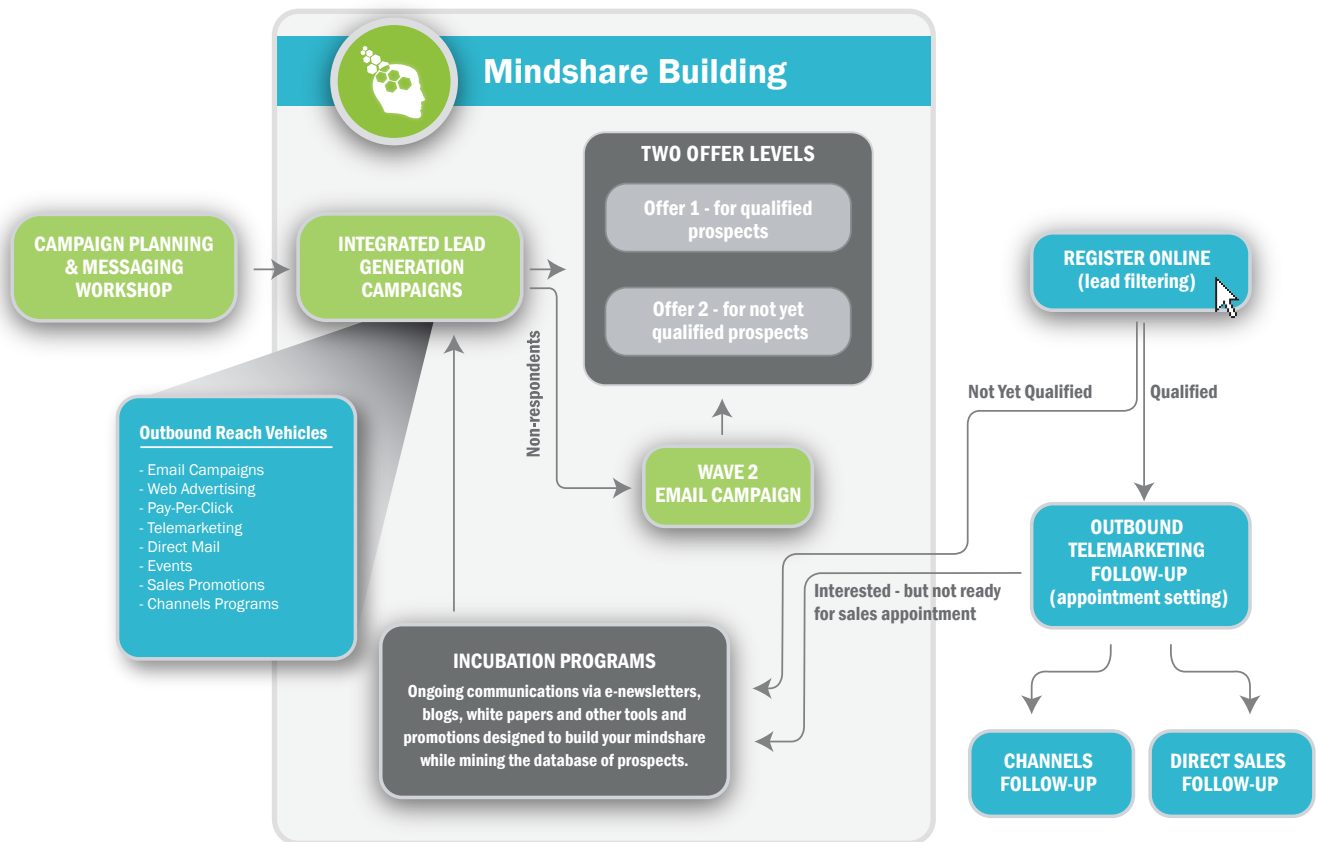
Mindshare Building

CAMPAIGN PLANNING & MESSAGING WORKSHOP

INTEGRATED LEAD GENERATION CAMPAIGNS

TWO OFFER LEVELS

Offer 1 - for qualified prospects

Offer 2 - for not yet qualified prospects

Non-respondents

WAVE 2 EMAIL CAMPAIGN

Outbound Reach Vehicles

- Email Campaigns
- Web Advertising
- Pay-Per-Click
- Telemarketing
- Direct Mail
- Events
- Sales Promotions
- Channels Programs

INCUBATION PROGRAMS

Ongoing communications via e-newsletters, blogs, white papers and other tools and promotions designed to build your mindshare while mining the database of prospects.

REGISTER ONLINE (lead filtering)

Not Yet Qualified

Qualified

OUTBOUND TELEMARKETING FOLLOW-UP (appointment setting)

Interested - but not ready for sales appointment

CHANNELS FOLLOW-UP

DIRECT SALES FOLLOW-UP